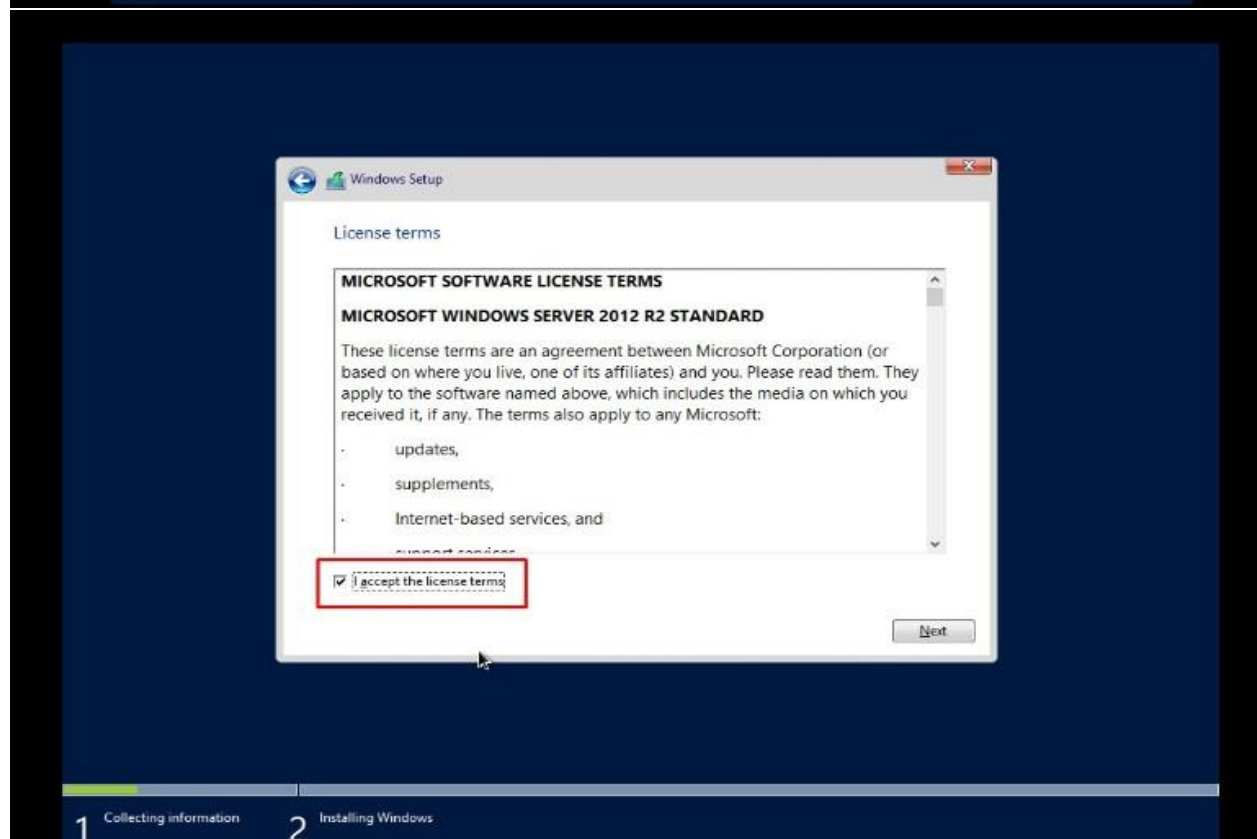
Windows Setup

License terms

MICROSOFT SOFTWARE LICENSE TERMS

MICROSOFT WINDOWS SERVER 2012 R2 STANDARD

These license terms are an agreement between Microsoft Corporation (or based on where you live, one of its affiliates) and you. Please read them. They apply to the software named above, which includes the media on which you received it, if any. The terms also apply to any Microsoft:

· updates,

· supplements,

· Internet-based services, and

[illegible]

☑ I accept the license terms

Next

1 Collecting information

2 Installing Windows